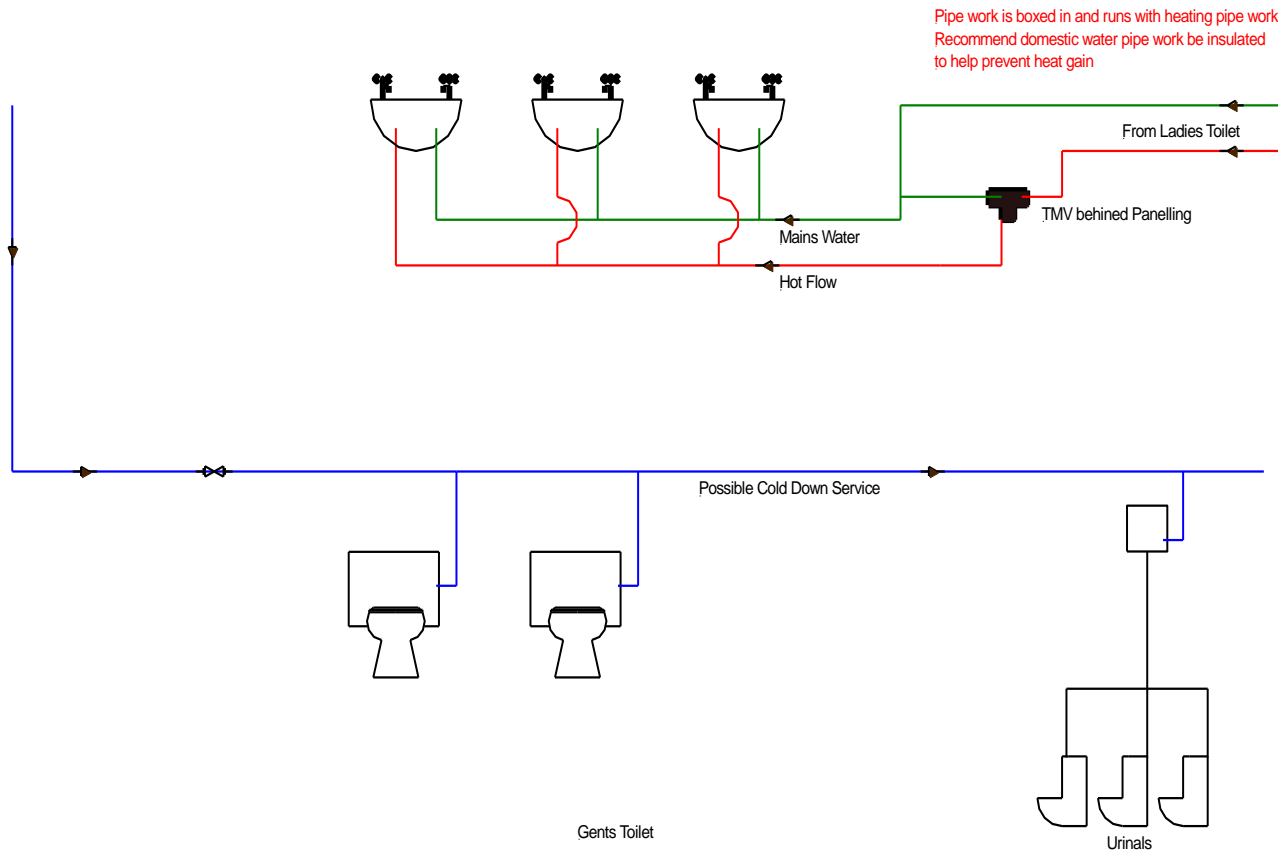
Pipe work is boxed in and runs with heating pipe work
Recommend domestic water pipe work be insulated to help prevent heat gain

From Ladies Toilet

TMV behined Panelling

Mains Water

Hot Flow

Possible Cold Down Service

Gents Toilet

Urinals